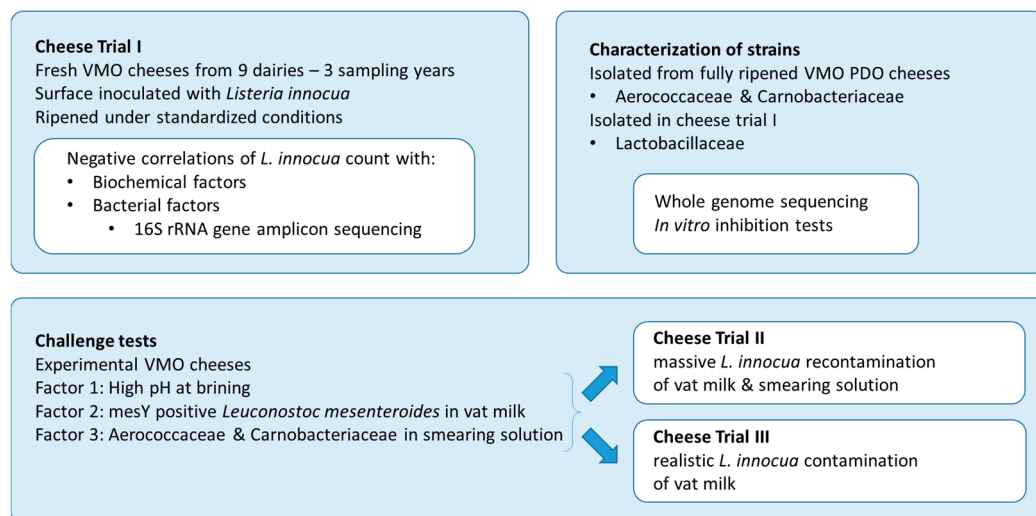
**Cheese Trial I**
Fresh VMO cheeses from 9 dairies – 3 sampling years
Surface inoculated with *Listeria innocua*
Ripened under standardized conditions

Negative correlations of *L. innocua* count with:
- Biochemical factors
- Bacterial factors
  - 16S rRNA gene amplicon sequencing

**Characterization of strains**
Isolated from fully ripened VMO PDO cheeses
- Aerococcaceae & Carnobacteriaceae

Isolated in cheese trial I
- Lactobacillaceae

Whole genome sequencing
*In vitro* inhibition tests

**Challenge tests**
Experimental VMO cheeses
Factor 1: High pH at brining
Factor 2: mesY positive *Leuconostoc mesenteroides* in vat milk
Factor 3: Aerococcaceae & Carnobacteriaceae in smearing solution

**Cheese Trial II**
massive *L. innocua* recontamination of vat milk & smearing solution

**Cheese Trial III**
realistic *L. innocua* contamination of vat milk